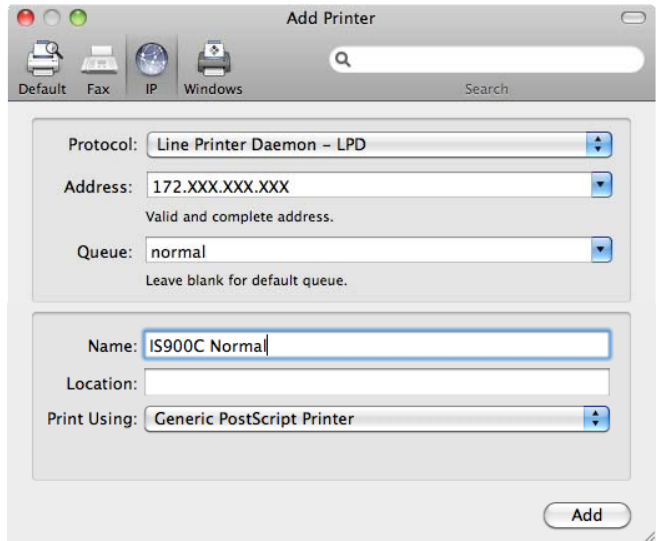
Add Printer

Default Fax IP Windows

Search

Protocol: Line Printer Daemon – LPD

Address: 172.XXX.XXX.XXX

Valid and complete address.

Queue: normal

Leave blank for default queue.

Name: IS900C Normal

Location:

Print Using: Generic PostScript Printer

Add